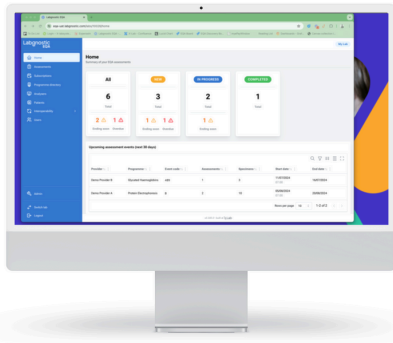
Labgnostic EQA

Home

Overview of your EQA assessments

| All | NEW | IN PROGRESS | COMPLETED |
|---|---|---|---|
| 6 | 3 | 2 | 1 |
| Total | Total | Total | Total |
| 2 1 | 1 1 | 1 | |

Upcoming assessment events (next 30 days)

| Provider | Programme | Event code | Assessment | Specimens | Start date | End date |
|---|---|---|---|---|---|---|
| Demo Provider B | Glycated Haemoglobin | | 1 | 3 | | |
| Demo Provider A | Protein Electrophoresis | | | 10 | | |